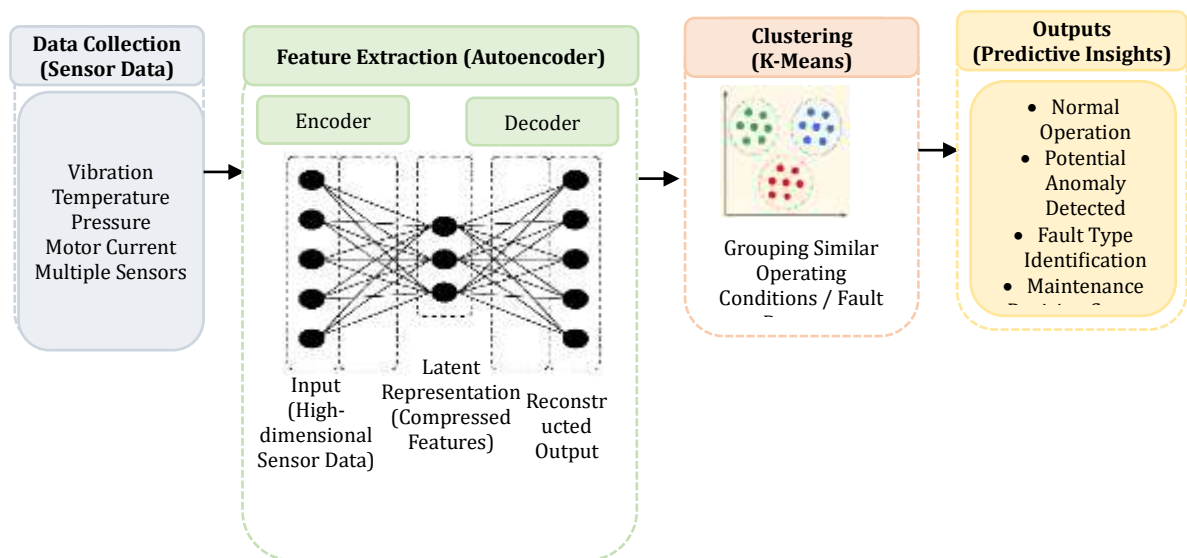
Data Collection (Sensor Data)

Vibration
Temperature
Pressure
Motor Current
Multiple Sensors

Feature Extraction (Autoencoder)

Encoder

Decoder

Input (High-dimensional Sensor Data)

Latent Representation (Compressed Features)

Reconstructed Output

Clustering (K-Means)

Grouping Similar Operating Conditions / Fault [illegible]

Outputs (Predictive Insights)

• Normal Operation
• Potential Anomaly Detected
• Fault Type Identification
• Maintenance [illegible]